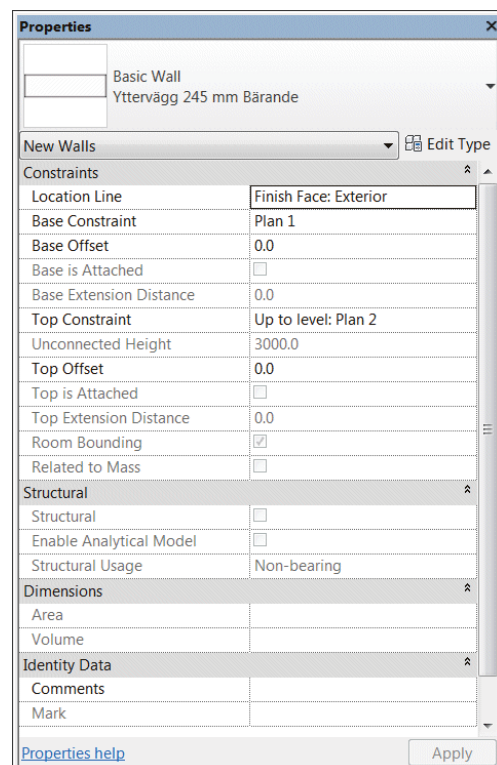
Properties ×

Basic Wall
Yttervägg 245 mm Bärande

New Walls
Edit Type

Constraints

| | |
|---|---|
| Location Line | Finish Face: Exterior |
| Base Constraint | Plan 1 |
| Base Offset | 0.0 |
| Base is Attached | |
| Base Extension Distance | 0.0 |
| Top Constraint | Up to level: Plan 2 |
| Unconnected Height | 3000.0 |
| Top Offset | 0.0 |
| Top is Attached | |
| Top Extension Distance | 0.0 |
| Room Bounding | ✓ |
| Related to Mass | |

Structural

| | |
|---|---|
| Structural | |
| Enable Analytical Model | |
| Structural Usage | Non-bearing |

Dimensions

| | |
|---|---|
| Area | |
| Volume | |

Identity Data

| | |
|---|---|
| Comments | |
| Mark | |

Properties help
Apply